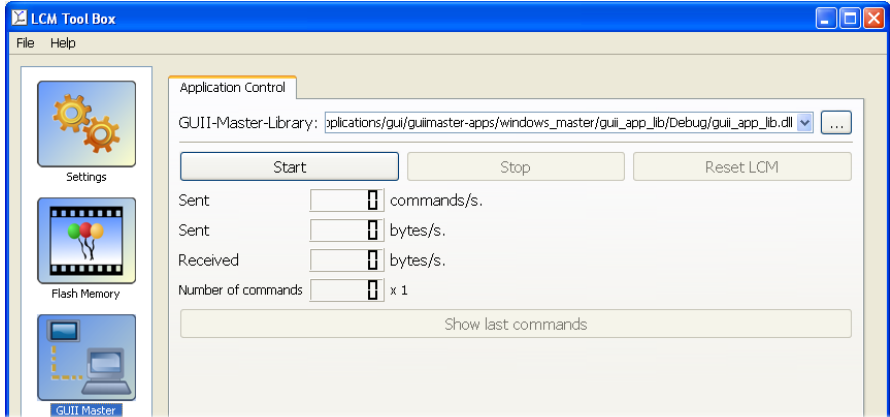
LCM Tool Box

File Help

Settings

Flash Memory

GUII Master

Application Control

GUII-Master-Library: pplications/gui/guiimaster-apps/windows_master/guii_app_lib/Debug/guii_app_lib.dll

...

Start

Stop

Reset LCM

Sent 0 commands/s.

Sent 0 bytes/s.

Received 0 bytes/s.

Number of commands 0 x 1

Show last commands